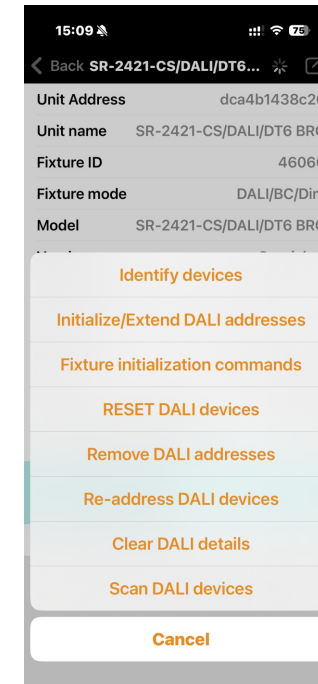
15:09
75

Back SR-2421-CS/DALI/DT6...

| Unit Address | dca4b1438c2 |
|---|---|
| Unit name | SR-2421-CS/DALI/DT6 BR |
| Fixture ID | 4606 |
| Fixture mode | DALI/BC/Dir |
| Model | SR-2421-CS/DALI/DT6 BR |

Identify devices

Initialize/Extend DALI addresses

Fixture initialization commands

RESET DALI devices

Remove DALI addresses

Re-address DALI devices

Clear DALI details

Scan DALI devices

Cancel